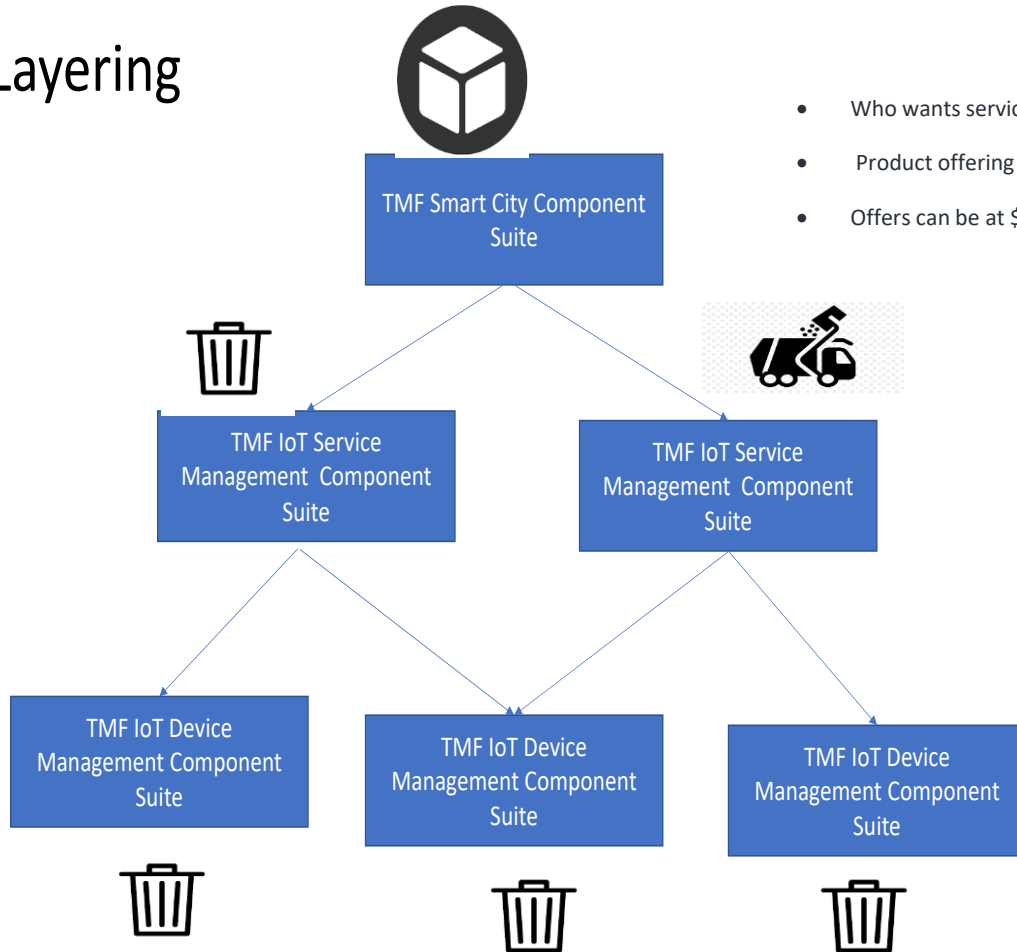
Layering

- Who wants servic
- Product offering
- Offers can be at $

TMF Smart City Component Suite

TMF IoT Service Management Component Suite

TMF IoT Service Management Component Suite

TMF IoT Device Management Component Suite

TMF IoT Device Management Component Suite

TMF IoT Device Management Component Suite